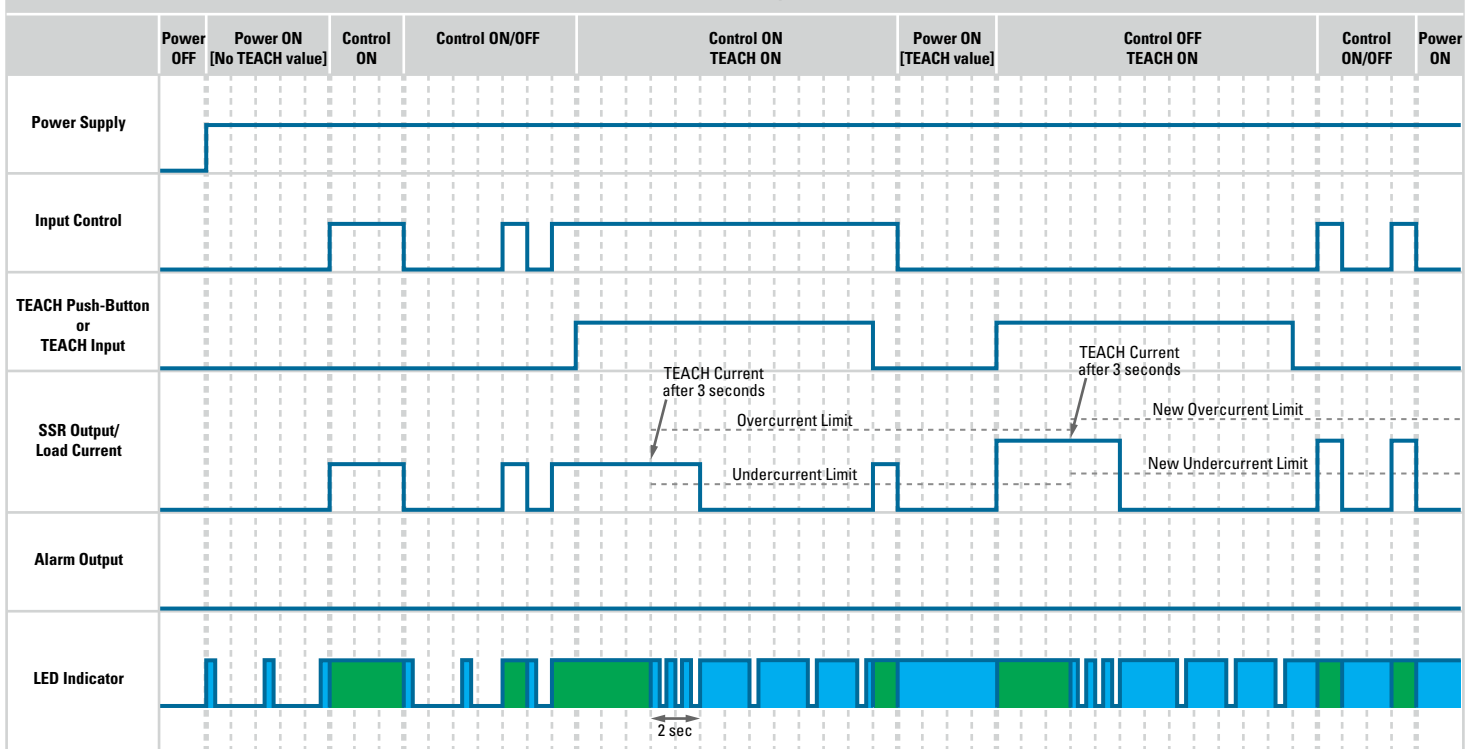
Power OFF | Power ON [No TEACH value] | Control ON | Control ON/OFF | Control ON TEACH ON | Power ON [TEACH value] | Control OFF TEACH ON | Control ON/OFF | Power ON

Power Supply

Input Control

TEACH Push-Button or TEACH Input

SSR Output/ Load Current

TEACH Current after 3 seconds

Overcurrent Limit

Undercurrent Limit

TEACH Current after 3 seconds

New Overcurrent Limit

New Undercurrent Limit

Alarm Output

LED Indicator

2 sec